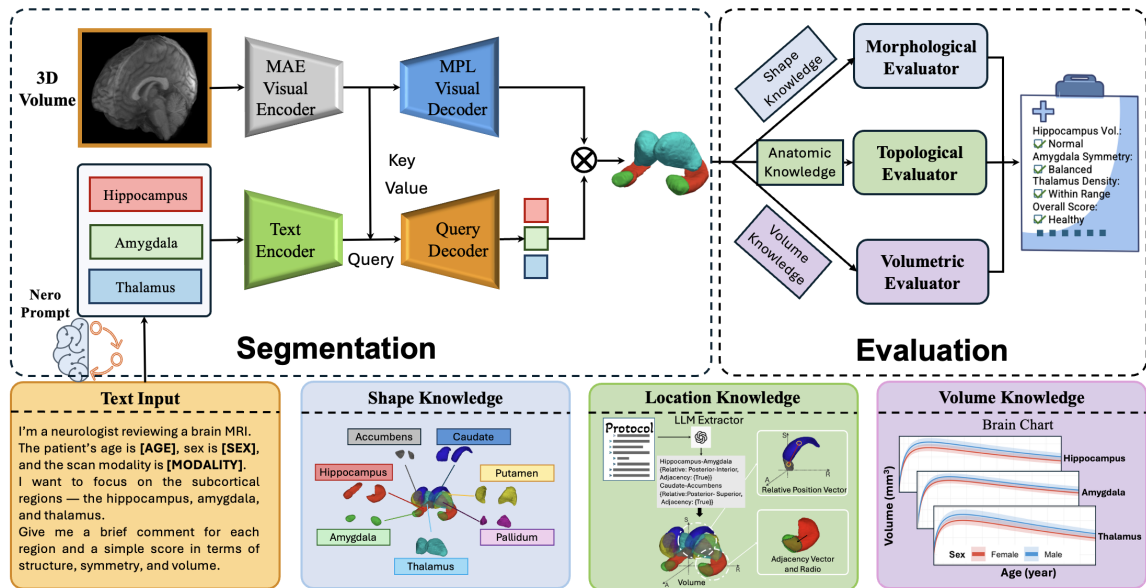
3D Volume

MAE Visual Encoder

MPL Visual Decoder

Key

Value

Hippocampus

Amygdala

Thalamus

Text Encoder

Query

Query Decoder

Nero Prompt

Segmentation

Shape Knowledge

Anatomic Knowledge

Volume Knowledge

Morphological Evaluator

Topological Evaluator

Volumetric Evaluator

Hippocampus Vol.:
Normal
Amygdala Symmetry:
Balanced
Thalamus Density:
Within Range
Overall Score:
Healthy

Evaluation

Text Input

I'm a neurologist reviewing a brain MRI. The patient's age is **[AGE]**, sex is **[SEX]**, and the scan modality is **[MODALITY]**.
I want to focus on the subcortical regions — the hippocampus, amygdala, and thalamus.
Give me a brief comment for each region and a simple score in terms of structure, symmetry, and volume.

Shape Knowledge

Accumbens

Caudate

Hippocampus

Putamen

Amygdala

Pallidum

Thalamus

Location Knowledge

Protocol

LLM Extractor

Hippocampus-Amygdala (Relative: Posterior-Interior, Adjacency: {True})
Caudate-Accumbens (Relative:Posterior-Superior, Adjacency: {True})

Relative Position Vector

Adjacency Vector and Radio

Volume

Volume Knowledge

Brain Chart

Hippocampus

Amygdala

Thalamus

Volume (mm$^3$)

Sex Female Male

Age (year)